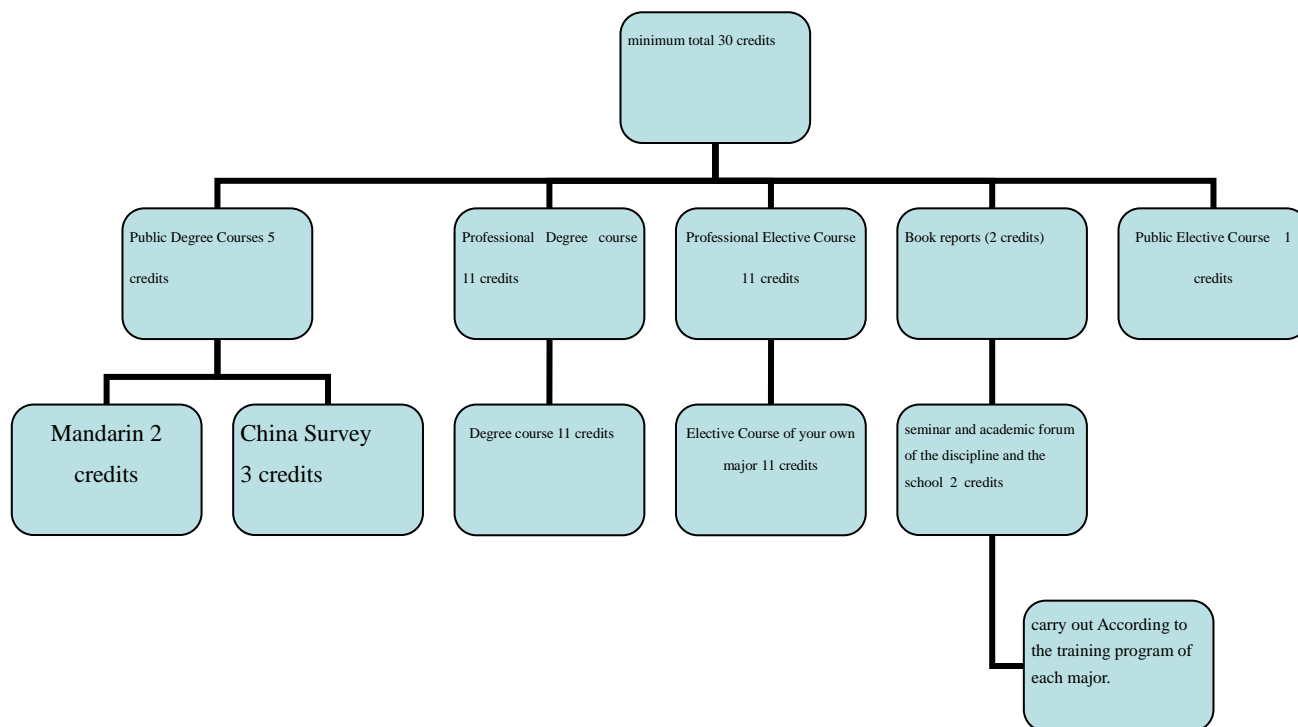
minimum total 30 credits

Public Degree Courses 5 credits

Professional Degree course 11 credits

Professional Elective Course 11 credits

Book reports (2 credits)

Public Elective Course 1 credits

Mandarin 2 credits

China Survey 3 credits

Degree course 11 credits

Elective Course of your own major 11 credits

seminar and academic forum of the discipline and the school 2 credits

carry out According to the training program of each major.